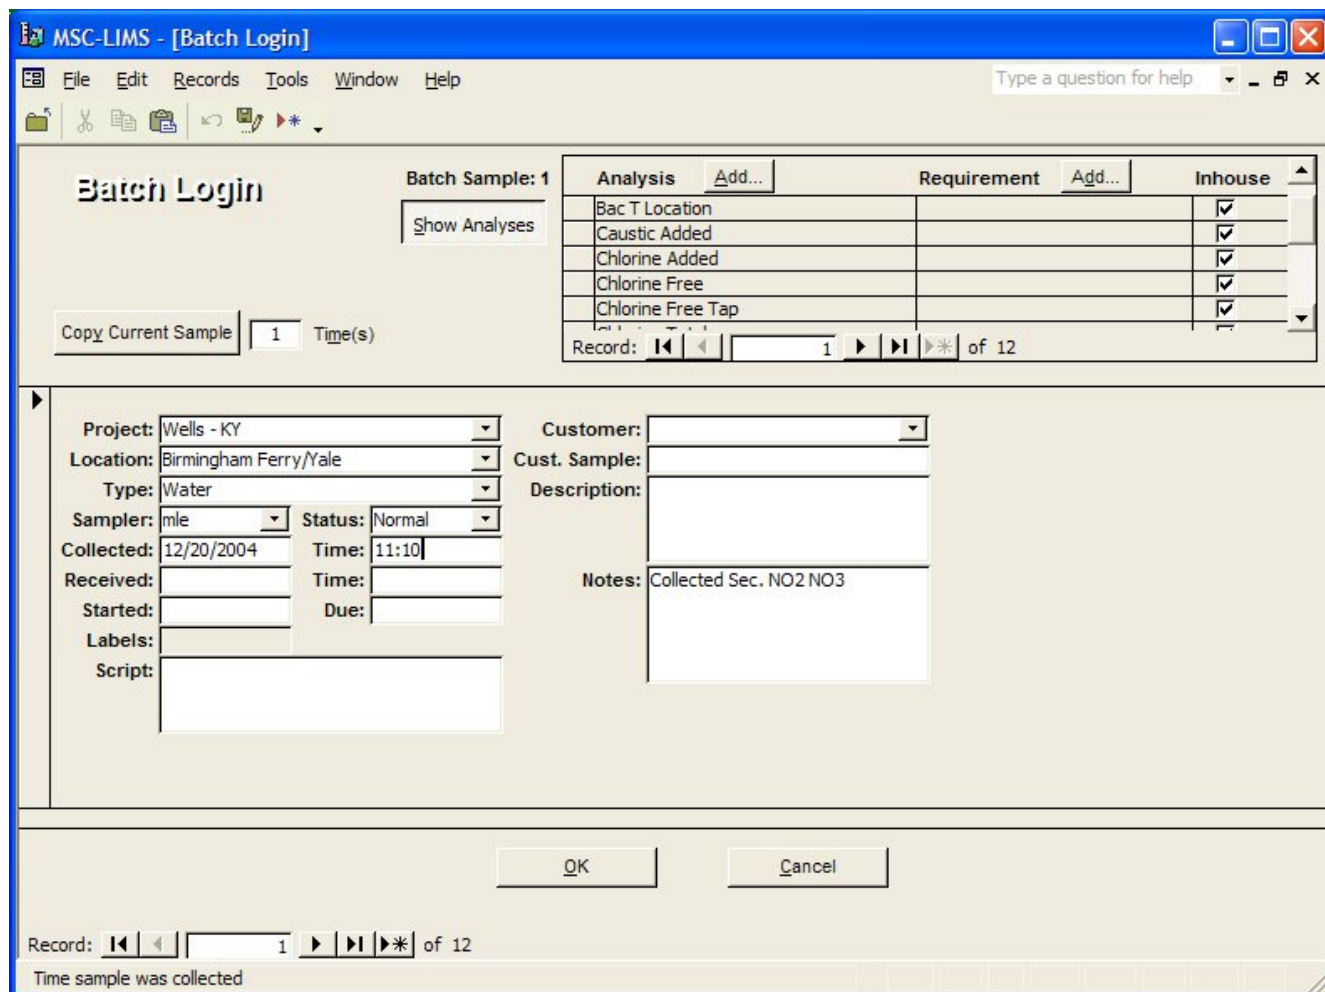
MSC-LIMS - [Batch Login]

File Edit Records Tools Window Help

Type a question for help

Batch Login

Batch Sample: 1

Show Analyses

| Analysis Add... | Requirement Add... | Inhouse |
|---|---|---|
| Bac T Location | | ☑ |
| Caustic Added | | ☑ |
| Chlorine Added | | ☑ |
| Chlorine Free | | ☑ |
| Chlorine Free Tap | | ☑ |

Record: 1 of 12

Copy Current Sample 1 Time(s)

Project: Wells - KY
Location: Birmingham Ferry/Yale
Type: Water
Sampler: mle
Status: Normal
Collected: 12/20/2004
Time: 11:10
Received:
Time:
Started:
Due:
Labels:
Script:

Customer:
Cust. Sample:
Description:
Notes: Collected Sec. NO2 NO3

OK Cancel

Record: 1 of 12

Time sample was collected